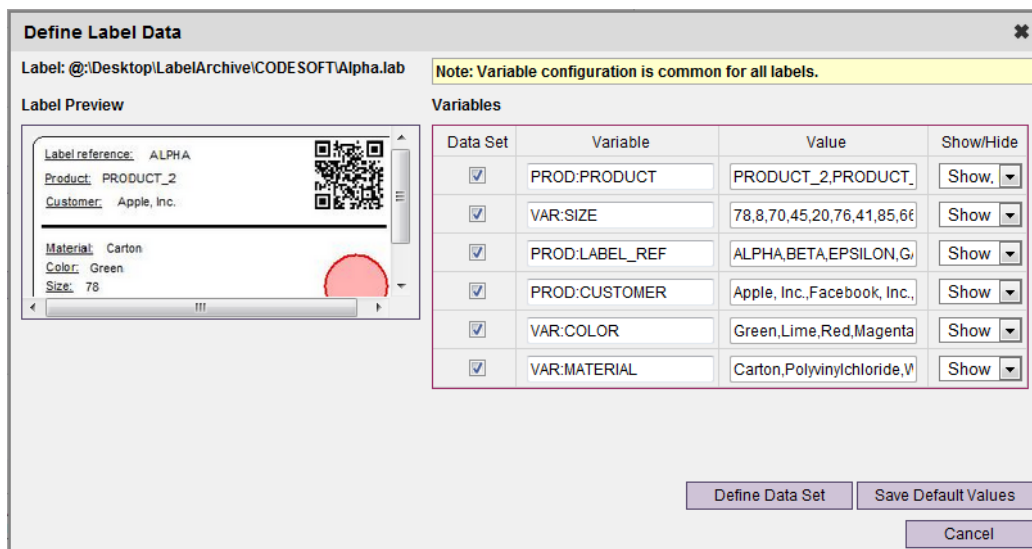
Define Label Data

Label: @:\Desktop\LabelArchive\CODESOFT\Alpha.lab

Note: Variable configuration is common for all labels.

Label Preview

Label reference: ALPHA
Product: PRODUCT_2
Customer: Apple, Inc.

Material: Carton
Color: Green
Size: 78

Variables

| Data Set | Variable | Value | Show/Hide |
|---|---|---|---|
| ☑ | PROD:PRODUCT | PRODUCT_2,PRODUCT_ | Show, |
| ☑ | VAR:SIZE | 78,8,70,45,20,76,41,85,6 | Show |
| ☑ | PROD:LABEL_REF | ALPHA,BETA,EPSILON,G | Show |
| ☑ | PROD:CUSTOMER | Apple, Inc.,Facebook, Inc., | Show |
| ☑ | VAR:COLOR | Green,Lime,Red,Magenta | Show |
| ☑ | VAR:MATERIAL | Carton,Polyvinylchloride,W | Show |

Define Data Set
Save Default Values
Cancel